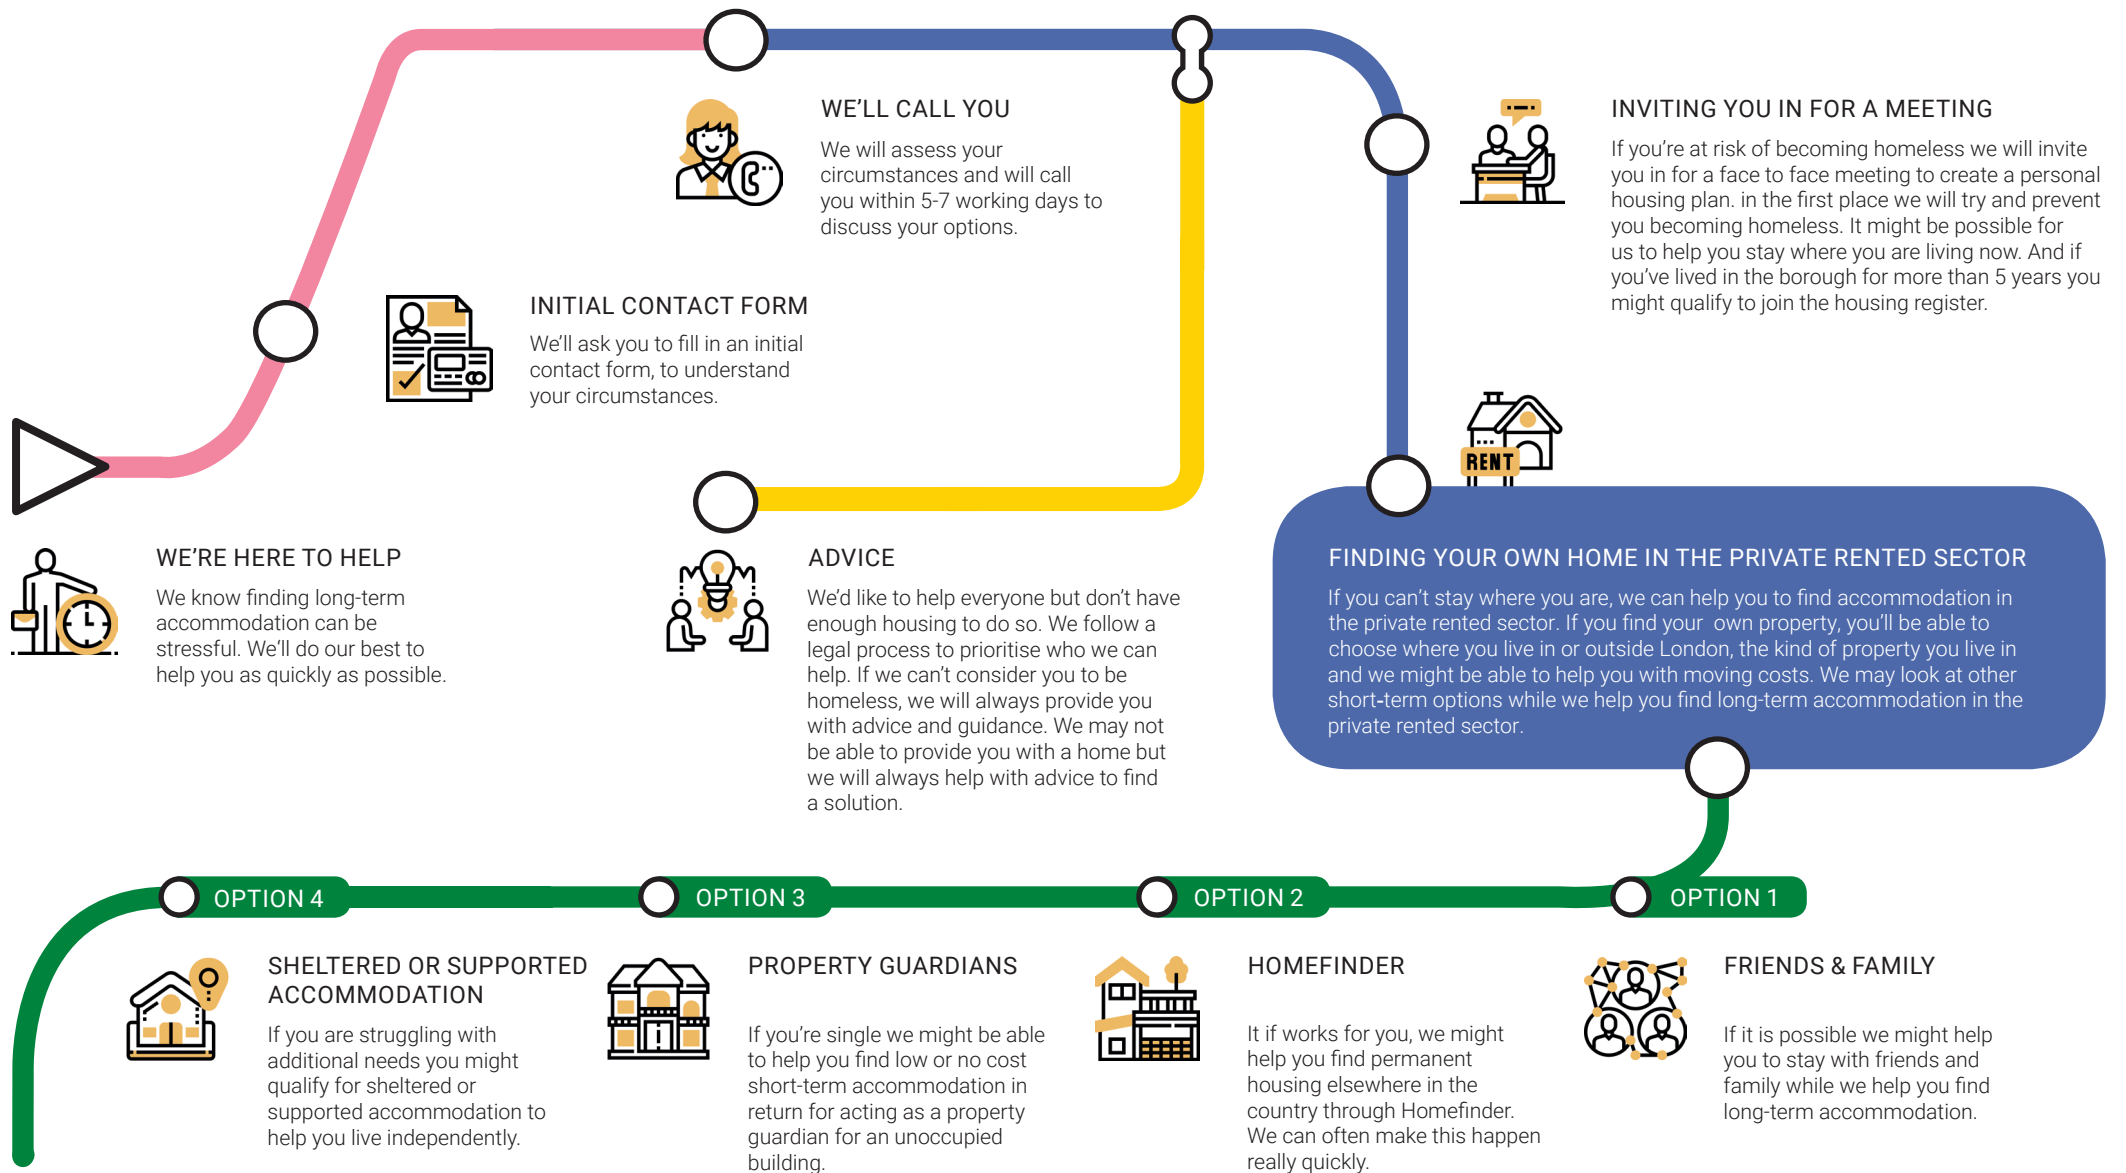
WE'LL CALL YOU

We will assess your circumstances and will call you within 5-7 working days to discuss your options.

INVITING YOU IN FOR A MEETING

If you're at risk of becoming homeless we will invite you in for a face to face meeting to create a personal housing plan. in the first place we will try and prevent you becoming homeless. It might be possible for us to help you stay where you are living now. And if you've lived in the borough for more than 5 years you might qualify to join the housing register.

INITIAL CONTACT FORM

We'll ask you to fill in an initial contact form, to understand your circumstances.

RENT

WE'RE HERE TO HELP

We know finding long-term accommodation can be stressful. We'll do our best to help you as quickly as possible.

ADVICE

We'd like to help everyone but don't have enough housing to do so. We follow a legal process to prioritise who we can help. If we can't consider you to be homeless, we will always provide you with advice and guidance. We may not be able to provide you with a home but we will always help with advice to find a solution.

FINDING YOUR OWN HOME IN THE PRIVATE RENTED SECTOR

If you can't stay where you are, we can help you to find accommodation in the private rented sector. If you find your own property, you'll be able to choose where you live in or outside London, the kind of property you live in and we might be able to help you with moving costs. We may look at other short-term options while we help you find long-term accommodation in the private rented sector.

OPTION 4

OPTION 3

OPTION 2

OPTION 1

SHELTERED OR SUPPORTED ACCOMMODATION

If you are struggling with additional needs you might qualify for sheltered or supported accommodation to help you live independently.

PROPERTY GUARDIANS

If you're single we might be able to help you find low or no cost short-term accommodation in return for acting as a property guardian for an unoccupied building.

HOMEFINDER

It if works for you, we might help you find permanent housing elsewhere in the country through Homefinder. We can often make this happen really quickly.

FRIENDS & FAMILY

If it is possible we might help you to stay with friends and family while we help you find long-term accommodation.